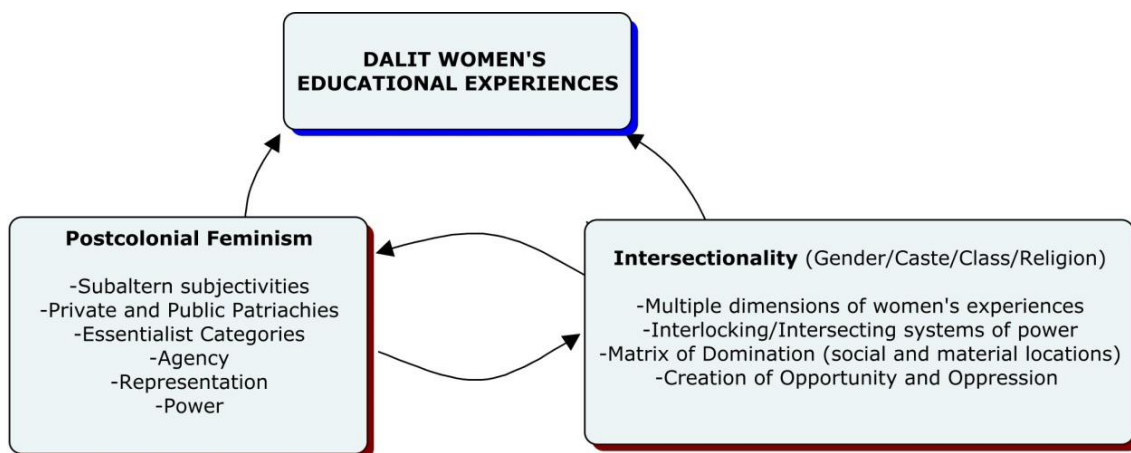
DALIT WOMEN'S EDUCATIONAL EXPERIENCES

Postcolonial Feminism

-Subaltern subjectivities
-Private and Public Patriachies
-Essentialist Categories
-Agency
-Representation
-Power

Intersectionality (Gender/Caste/Class/Religion)

-Multiple dimensions of women's experiences
-Interlocking/Intersecting systems of power
-Matrix of Domination (social and material locations)
-Creation of Opportunity and Oppression